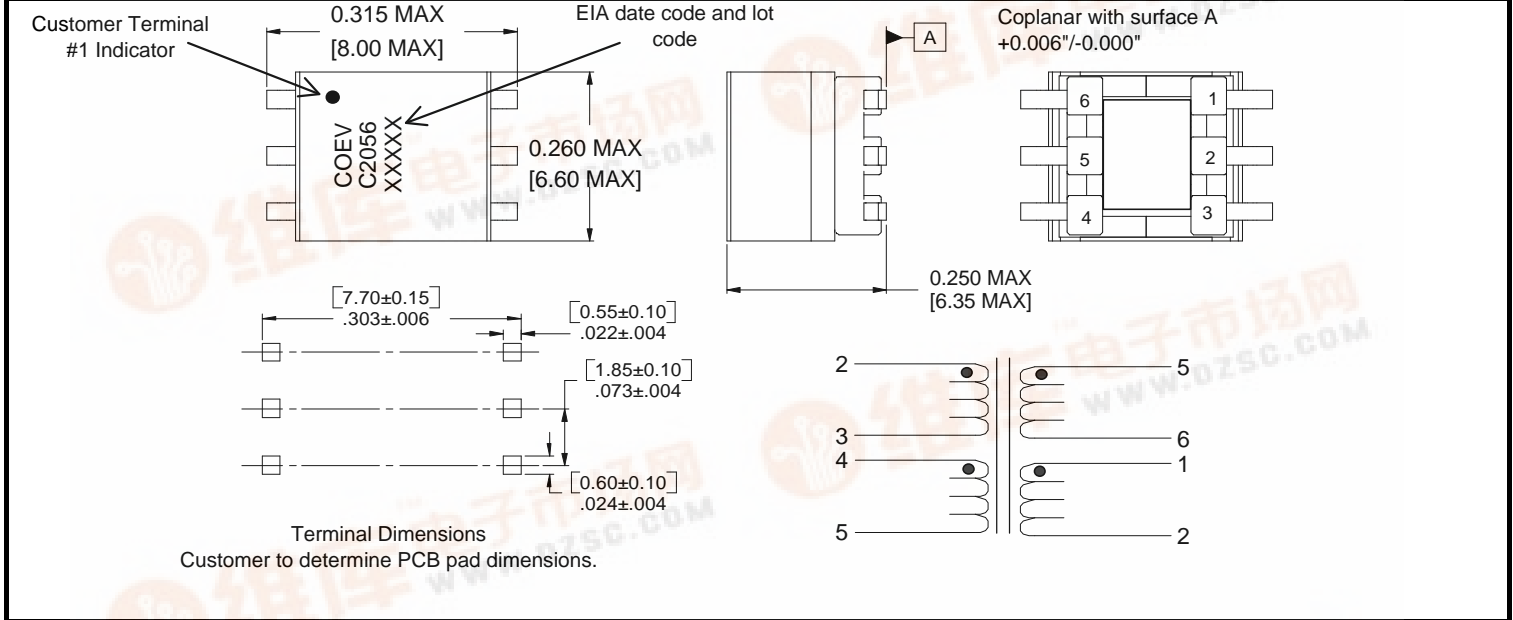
Customer Terminal #1 Indicator

0.315 MAX [8.00 MAX]

EIA date code and lot code

COEV C2056 XXXXX

0.260 MAX [6.60 MAX]

A

Coplanar with surface A +0.006"/-0.000"

6 1 5 2 4 3

0.250 MAX [6.35 MAX]

[7.70±0.15] .303±.006

[0.55±0.10] .022±.004

[1.85±0.10] .073±.004

[0.60±0.10] .024±.004

Terminal Dimensions
Customer to determine PCB pad dimensions.

2 5 3 6 4 1 5 2

维库电子市场网 www.dzsc.com